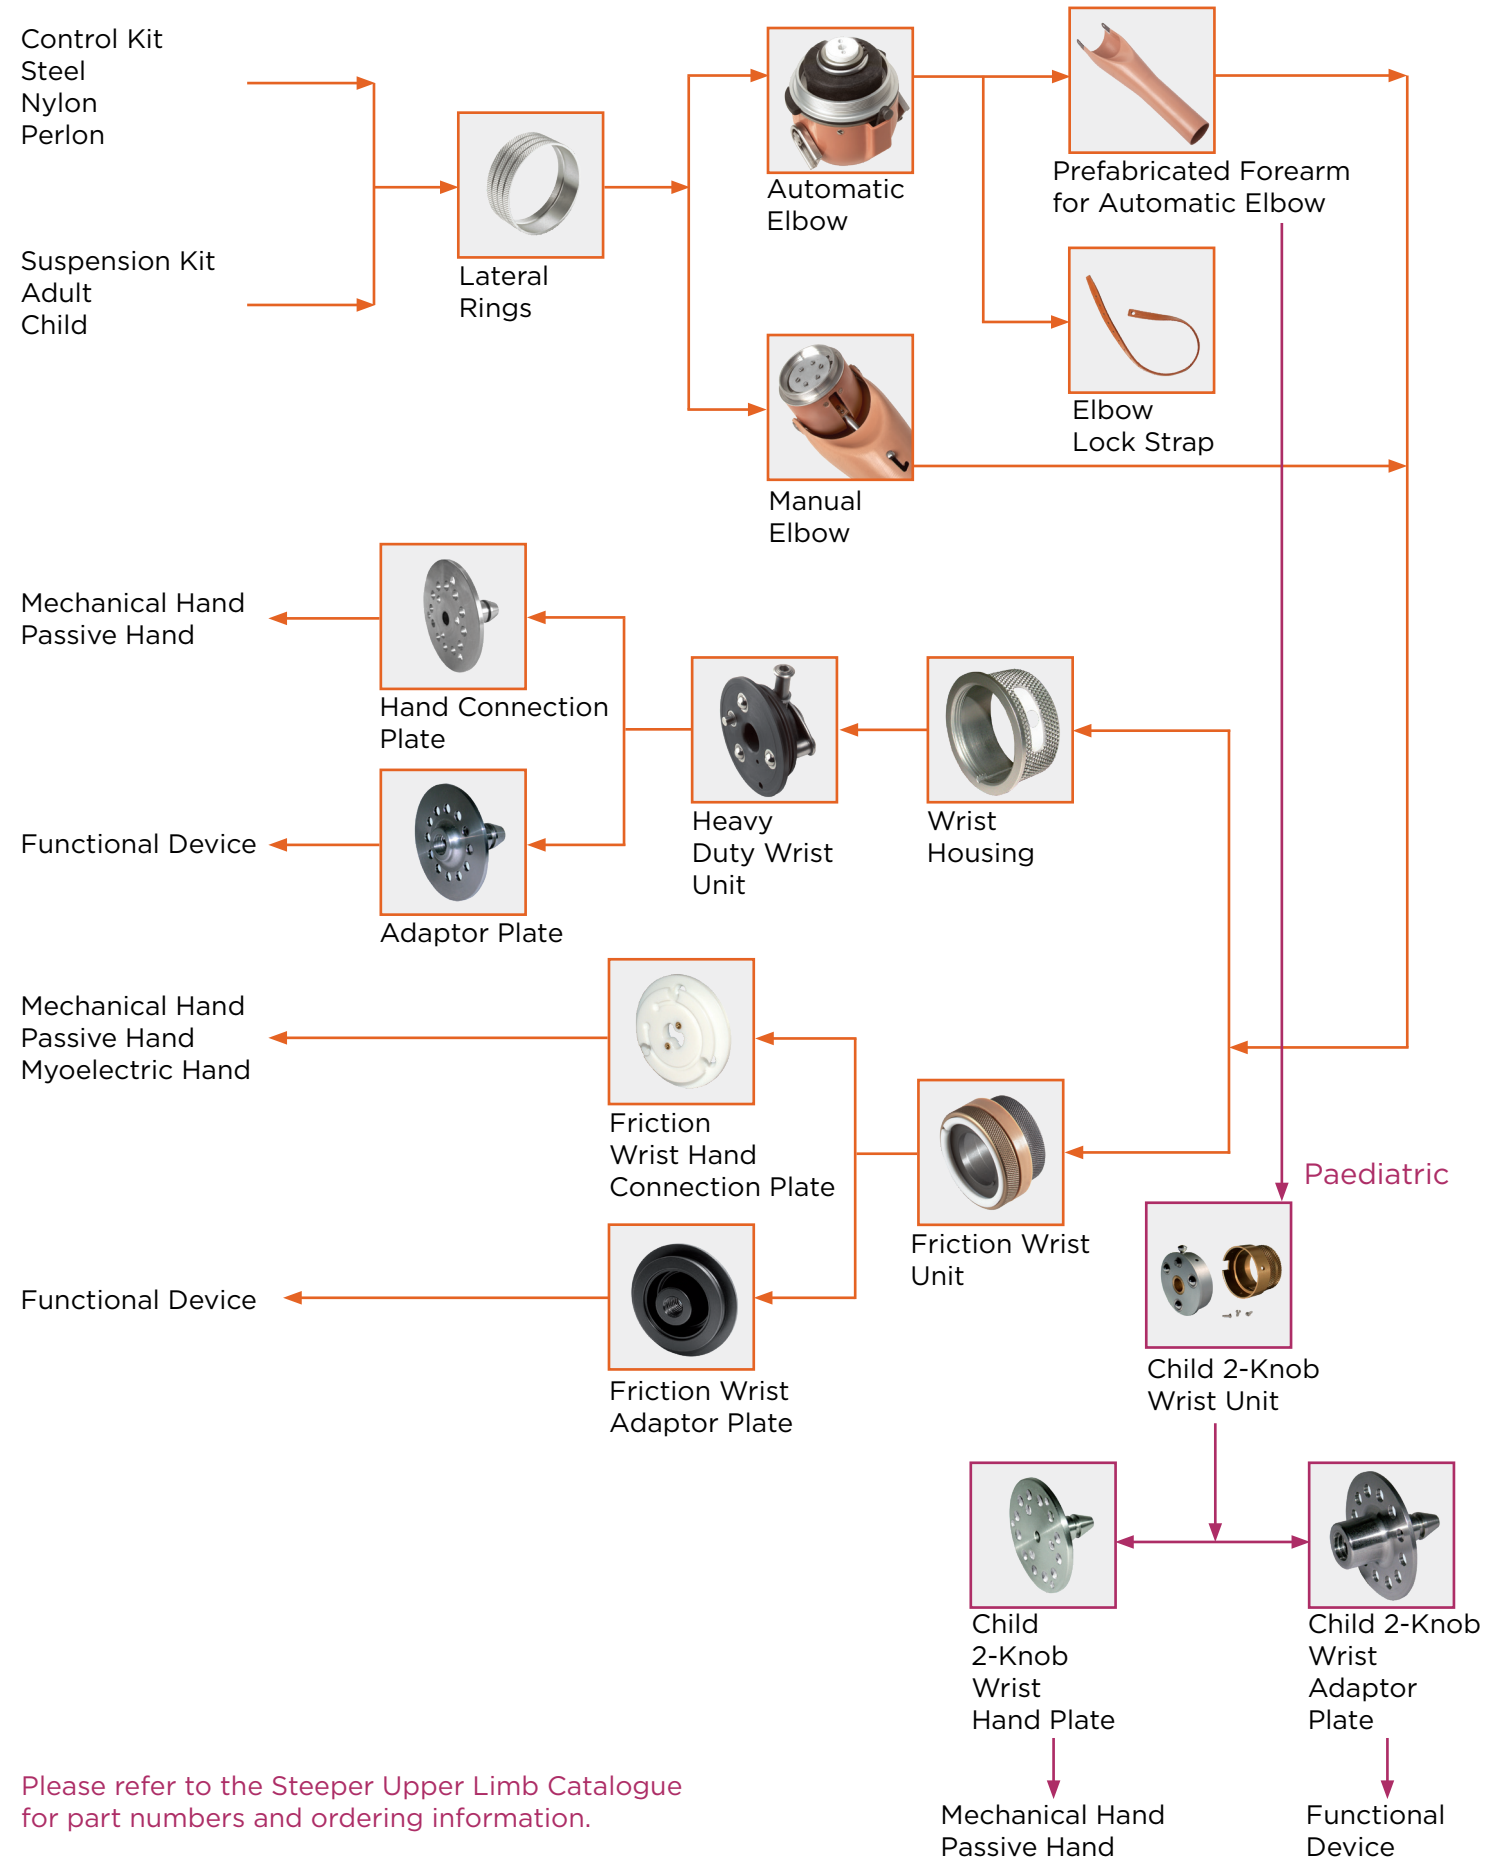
Control Kit
Steel
Nylon
Perlon

Suspension Kit
Adult
Child

Lateral Rings

Automatic Elbow

Prefabricated Forearm for Automatic Elbow

Elbow Lock Strap

Manual Elbow

Mechanical Hand
Passive Hand

Hand Connection Plate

Functional Device

Adaptor Plate

Heavy Duty Wrist Unit

Wrist Housing

Mechanical Hand
Passive Hand
Myoelectric Hand

Friction Wrist Hand Connection Plate

Friction Wrist Unit

Paediatric

Functional Device

Friction Wrist Adaptor Plate

Child 2-Knob Wrist Unit

Child 2-Knob Wrist Hand Plate

Child 2-Knob Wrist Adaptor Plate

Please refer to the Steeper Upper Limb Catalogue for part numbers and ordering information.

Mechanical Hand
Passive Hand

Functional Device